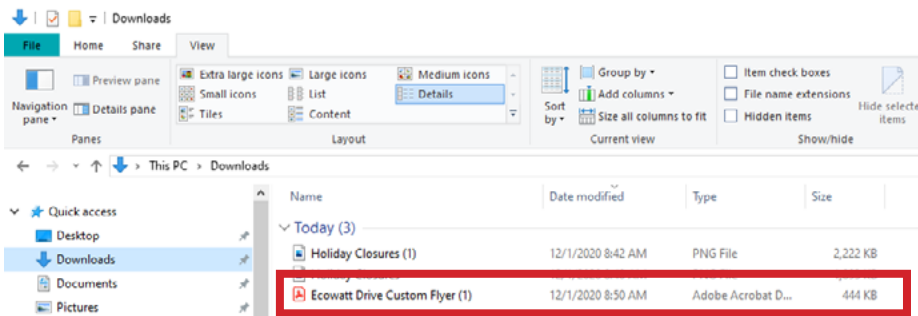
Downloads

File Home Share View

Navigation pane
Preview pane
Details pane
Panes

Extra large icons
Large icons
Medium icons
Small icons
List
Details
Tiles
Content
Layout

Sort by
Group by
Add columns
Size all columns to fit
Current view

Item check boxes
File name extensions
Hidden items
Hide selected items
Show/hide

This PC > Downloads

Quick access
Desktop
Downloads
Documents
Pictures

| Name | Date modified | Type | Size |
|---|---|---|---|
| Today (3) | | | |
| Holiday Closures (1) | 12/1/2020 8:42 AM | PNG File | 2,222 KB |
| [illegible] | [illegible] | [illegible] | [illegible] |
| Ecowatt Drive Custom Flyer (1) | 12/1/2020 8:50 AM | Adobe Acrobat D... | 444 KB |